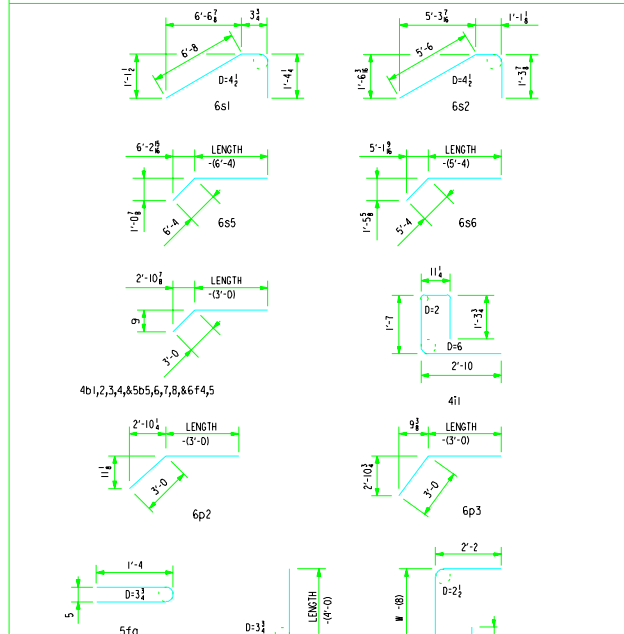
6'-6$\frac{7}{8}$
3$\frac{3}{4}$
6'-8
1'-1$\frac{1}{2}$
D=4$\frac{1}{2}$
1'-4$\frac{1}{4}$
6s1

5'-3$\frac{7}{16}$
1'-1$\frac{1}{8}$
5'-6
1'-6$\frac{3}{8}$
D=4$\frac{1}{2}$
1'-3$\frac{7}{8}$
6s2

6'-2$\frac{15}{16}$
LENGTH
-(6'-4)
1'-0$\frac{7}{8}$
6'-4
6s5

5'-1$\frac{9}{16}$
LENGTH
-(5'-4)
1'-5$\frac{5}{8}$
5'-4
6s6

2'-10$\frac{7}{8}$
LENGTH
-(3'-0)
9
3'-0
4b1,2,3,4,&5b5,6,7,8,&6f4,5

11$\frac{1}{4}$
D=2
1'-7
1'-3$\frac{3}{4}$
D=6
2'-10
4i1

2'-10$\frac{1}{4}$
LENGTH
-(3'-0)
11$\frac{1}{8}$
3'-0
6p2

9$\frac{3}{8}$
LENGTH
-(3'-0)
2'-10$\frac{3}{4}$
3'-0
6p3

1'-4
5
D=3$\frac{3}{4}$
5fa

D=3$\frac{3}{4}$
LENGTH
-(4'-0)

2'-2
W -(8)
D=2$\frac{1}{2}$